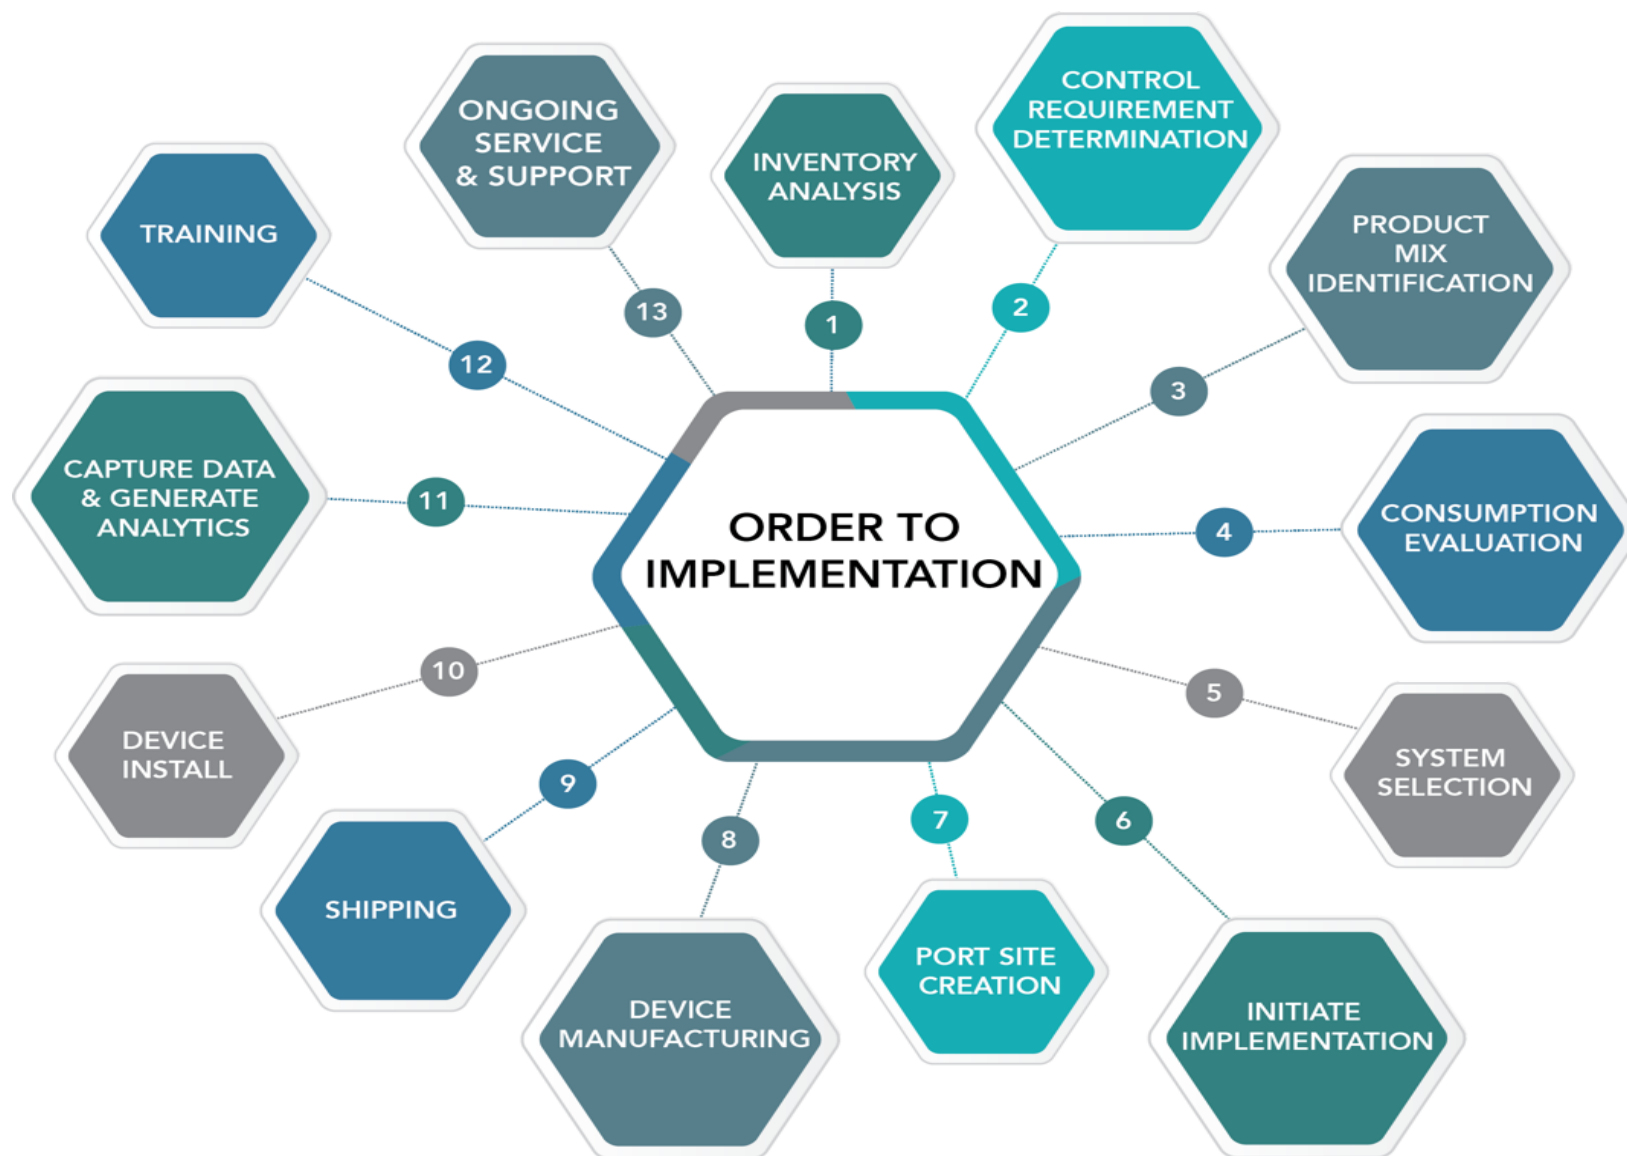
ORDER TO IMPLEMENTATION

1
INVENTORY ANALYSIS

2
CONTROL REQUIREMENT DETERMINATION

3
PRODUCT MIX IDENTIFICATION

4
CONSUMPTION EVALUATION

5
SYSTEM SELECTION

6
INITIATE IMPLEMENTATION

7
PORT SITE CREATION

8
DEVICE MANUFACTURING

9
SHIPPING

10
DEVICE INSTALL

11
CAPTURE DATA & GENERATE ANALYTICS

12
TRAINING

13
ONGOING SERVICE & SUPPORT